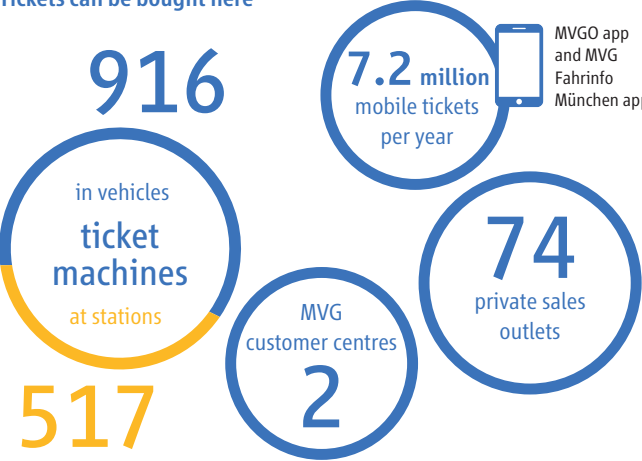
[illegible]ickets can be bought here

916

in vehicles

ticket machines

at stations

517

7.2 million mobile tickets per year

MVGO app and MVG Fahrinfo München app

74

private sales outlets

MVG customer centres

2